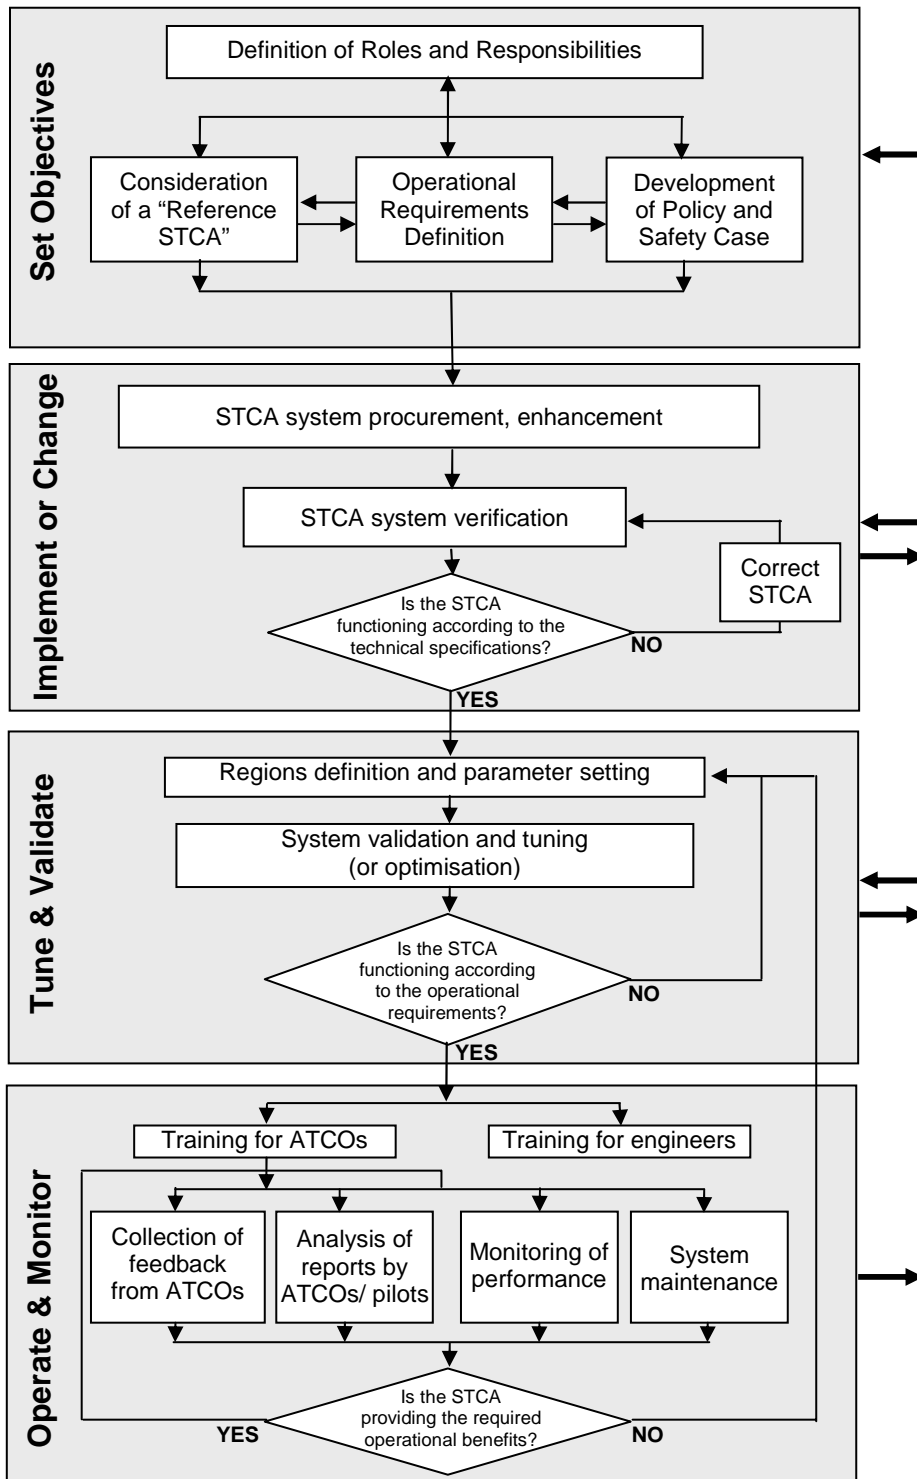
Set Objectives

Definition of Roles and Responsibilities

Consideration of a “Reference STCA”

Operational Requirements Definition

Development of Policy and Safety Case

Implement or Change

STCA system procurement, enhancement

STCA system verification

Correct STCA

Is the STCA functioning according to the technical specifications?

NO

YES

Tune & Validate

Regions definition and parameter setting

System validation and tuning (or optimisation)

Is the STCA functioning according to the operational requirements?

NO

YES

Operate & Monitor

Training for ATCOs

Training for engineers

Collection of feedback from ATCOs

Analysis of reports by ATCOs/ pilots

Monitoring of performance

System maintenance

Is the STCA providing the required operational benefits?

YES

NO